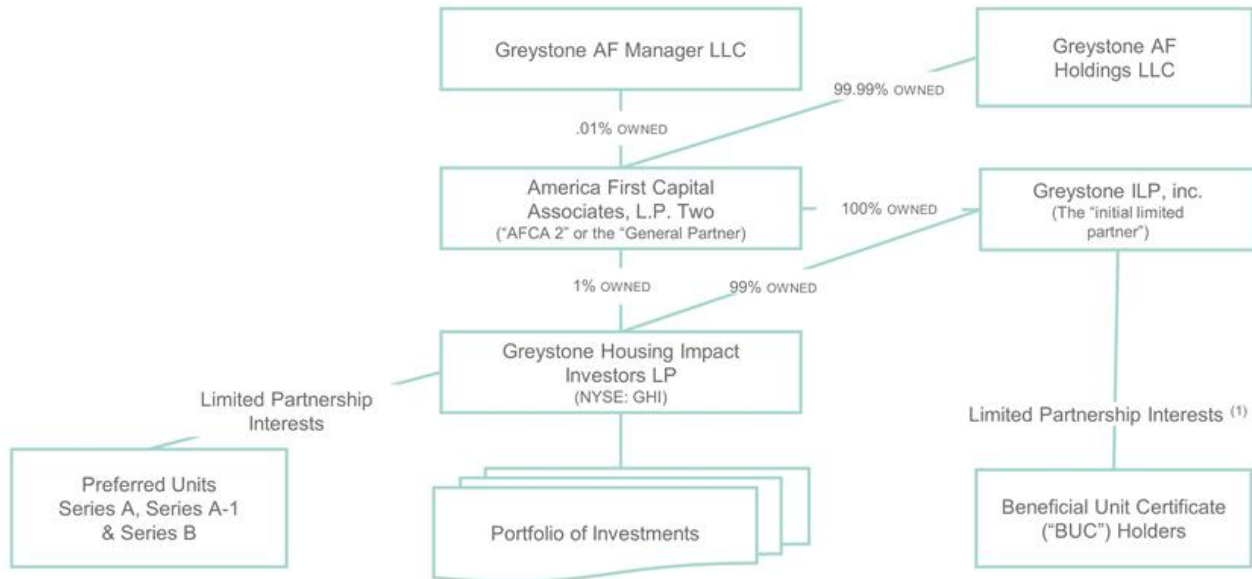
Greystone AF Manager LLC

Greystone AF Holdings LLC

99.99% OWNED

.01% OWNED

America First Capital Associates, L.P. Two
("AFCA 2" or the "General Partner")

100% OWNED

Greystone ILP, inc.
(The "initial limited partner")

1% OWNED

99% OWNED

Greystone Housing Impact Investors LP
(NYSE: GHI)

Limited Partnership Interests

Limited Partnership Interests $^{(1)}$

Preferred Units Series A, Series A-1 & Series B

Portfolio of Investments

Beneficial Unit Certificate ("BUC") Holders